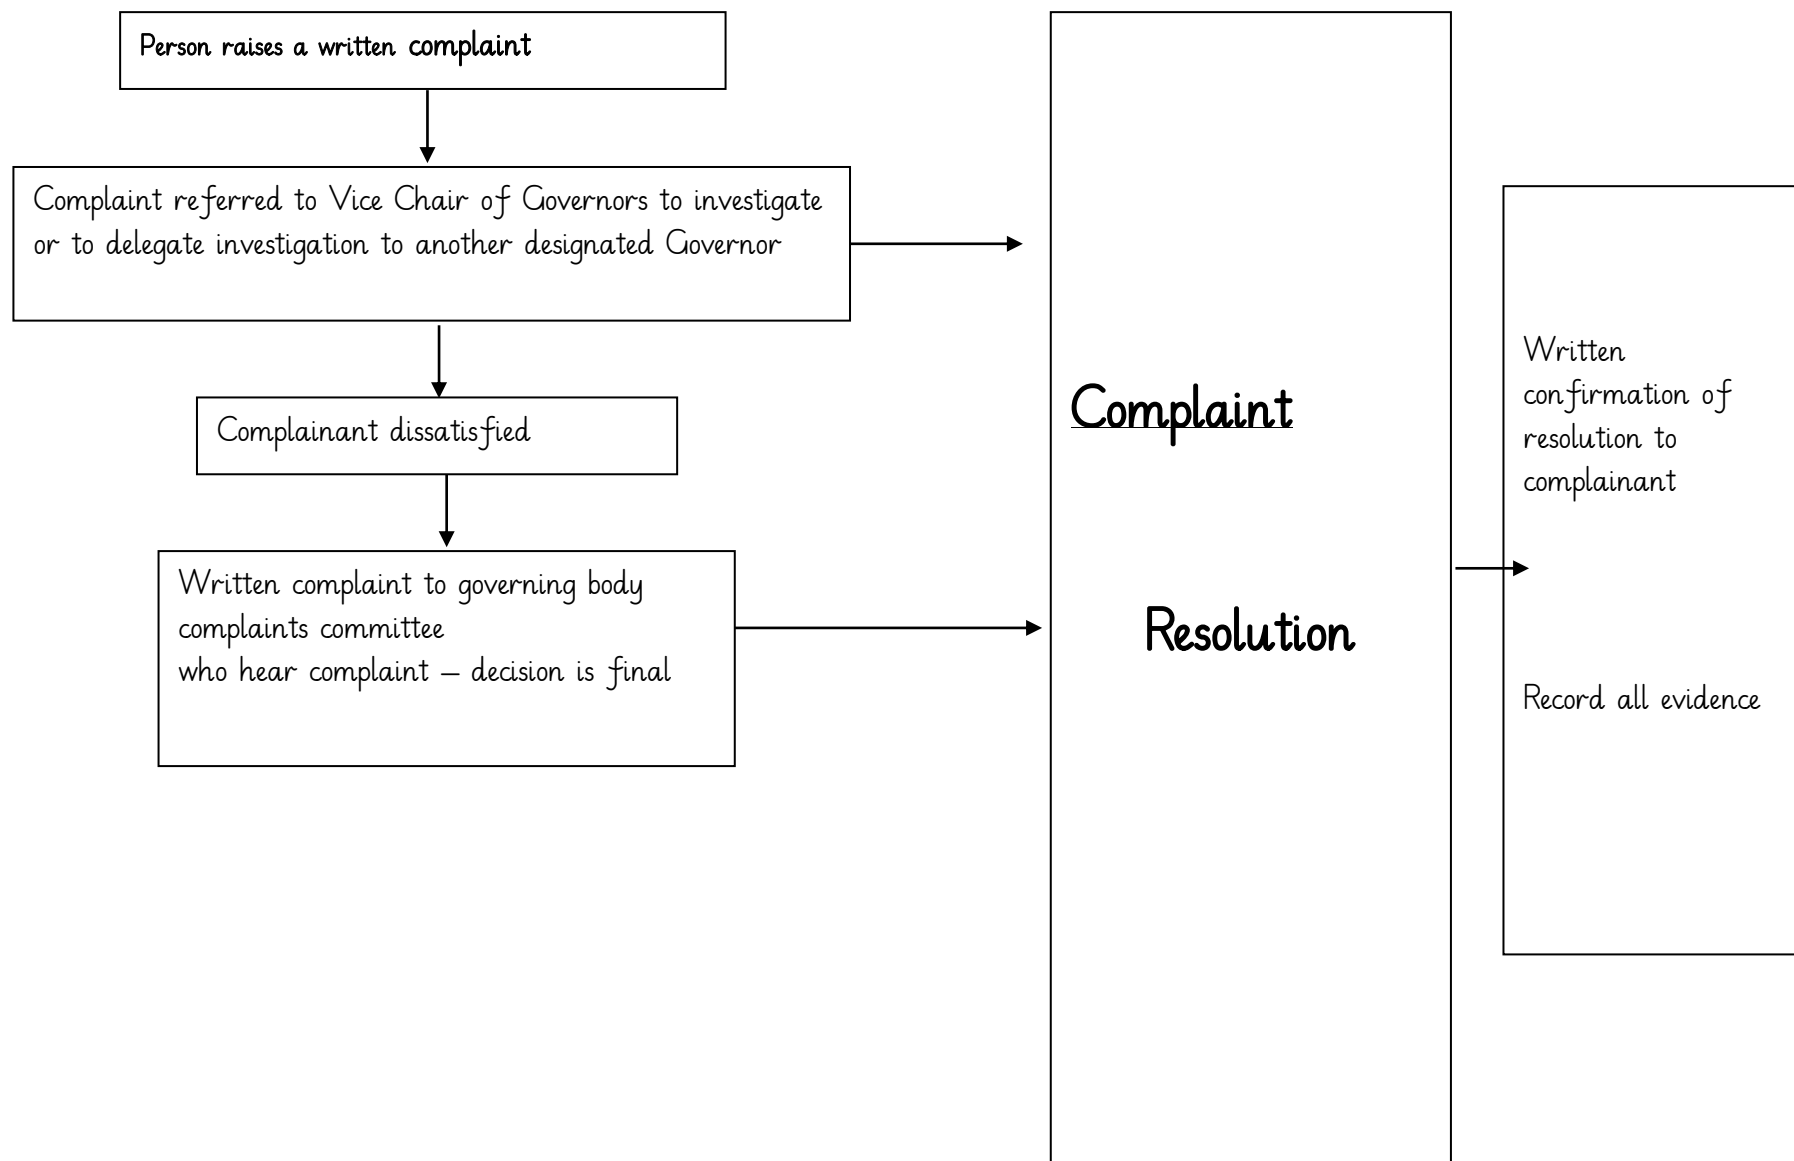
Person raises a written complaint

Complaint referred to Vice Chair of Governors to investigate or to delegate investigation to another designated Governor

Complainant dissatisfied

Written complaint to governing body complaints committee
who hear complaint – decision is final

Complaint

Resolution

Written confirmation of resolution to complainant

Record all evidence